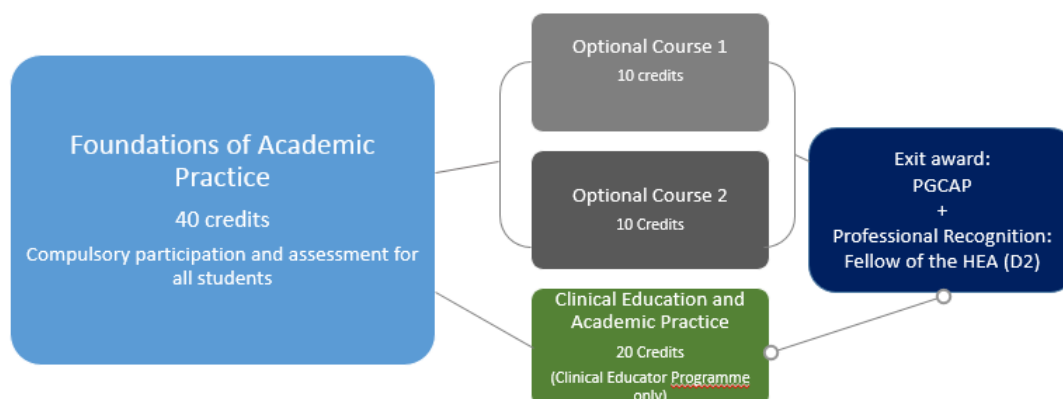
Foundations of Academic Practice

40 credits

Compulsory participation and assessment for all students

Optional Course 1

10 credits

Optional Course 2

10 Credits

Clinical Education and Academic Practice

20 Credits

(Clinical Educator Programme only)

Exit award:
PGCAP
+
Professional Recognition:
Fellow of the HEA (D2)